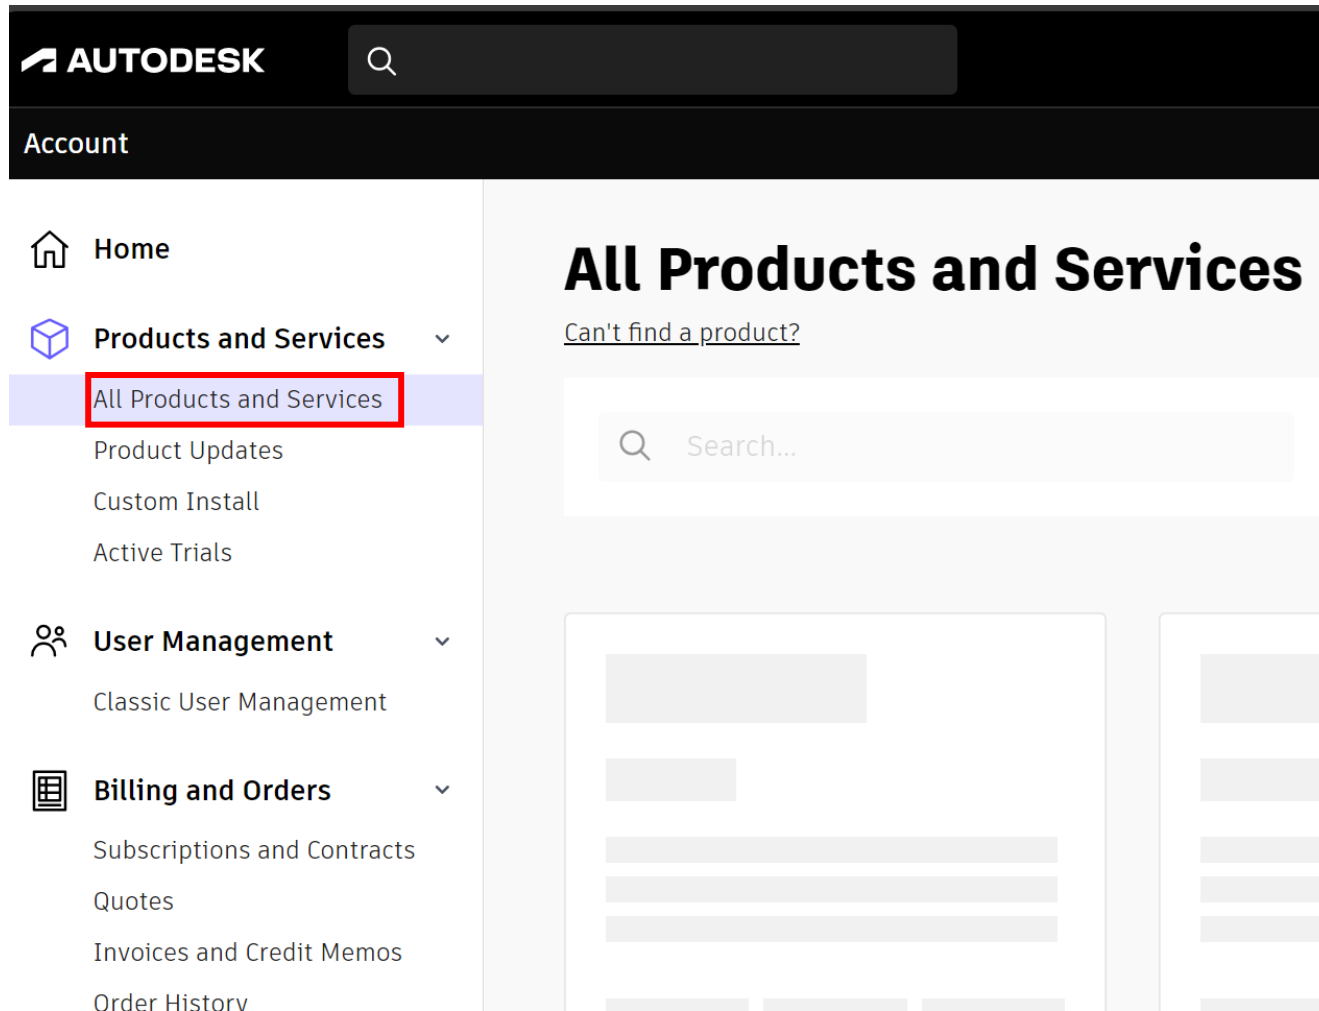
AUTODESK

Account

Home

Products and Services

All Products and Services

Product Updates

Custom Install

Active Trials

User Management

Classic User Management

Billing and Orders

Subscriptions and Contracts

Quotes

Invoices and Credit Memos

Order History

All Products and Services

Can't find a product?

Search...